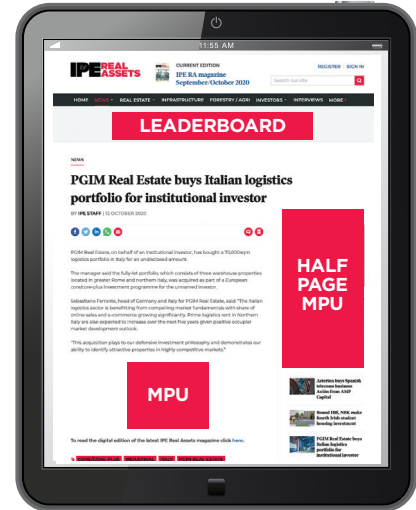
11:55 AM

IPE REAL ASSETS

CURRENT EDITION
IPE RA magazine September/October 2020

REGISTER | SIGN IN

Search our site

HOME NEWS REAL ESTATE INFRASTRUCTURE FORESTRY / AGRI INVESTORS INTERVIEWS MORE

LEADERBOARD

NEWS

PGIM Real Estate buys Italian logistics portfolio for institutional investor

BY IPE STAFF | 12 OCTOBER 2020

PGIM Real Estate, on behalf of an institutional investor, has bought a 70,000sq m logistics portfolio in Italy for an undisclosed amount.

The manager said the fully-let portfolio, which consists of three warehouse properties located in greater Rome and northern Italy, was acquired as part of a European core/core-plus investment programme for the unnamed investor.

Sebastiano Ferrante, head of Germany and Italy for PGIM Real Estate, said: "The Italian logistics sector is benefitting from compelling market fundamentals, with share of online sales and e-commerce growing significantly. Prime logistics rent in Northern Italy are also expected to increase over the next five years given positive occupier market development outlook.

"This acquisition plays to our defensive investment philosophy and demonstrates our ability to identify attractive properties in highly competitive markets."

MPU

To read the digital edition of the latest IPE Real Assets magazine click here.

HALF PAGE MPU

Azora buys Spanish telecoms business Axión from AMP Capital

Round Hill, NBK make fourth Irish student housing investment

PGIM Real Estate buys Italian logistics portfolio for institutional investor